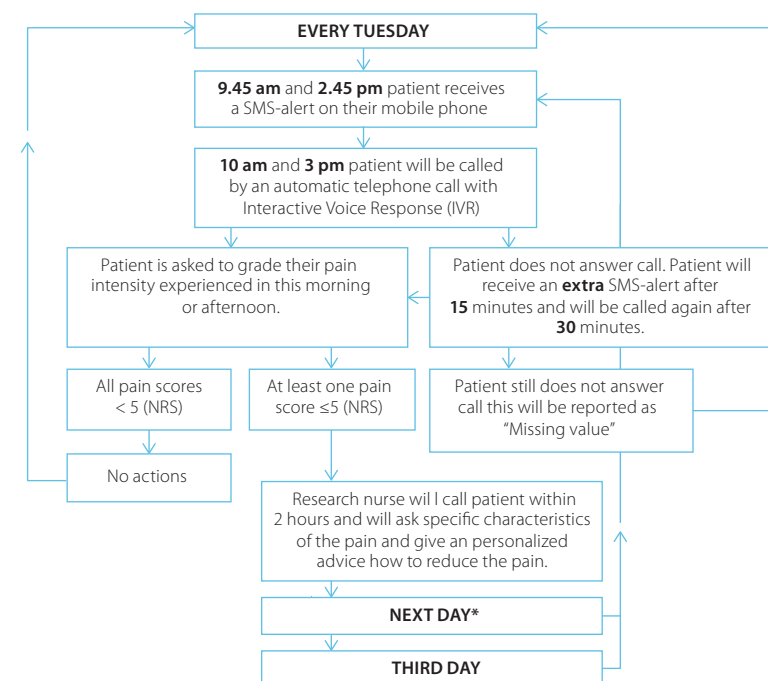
EVERY TUESDAY

**9.45 am** and **2.45 pm** patient receives a SMS-alert on their mobile phone

**10 am** and **3 pm** patient will be called by an automatic telephone call with Interactive Voice Response (IVR)

Patient is asked to grade their pain intensity experienced in this morning or afternoon.

Patient does not answer call. Patient will receive an **extra** SMS-alert after **15** minutes and will be called again after **30** minutes.

All pain scores < 5 (NRS)

At least one pain score ≤5 (NRS)

Patient still does not answer call this will be reported as "Missing value"

No actions

Research nurse wil l call patient within 2 hours and will ask specific characteristics of the pain and give an personalized advice how to reduce the pain.

NEXT DAY*

THIRD DAY